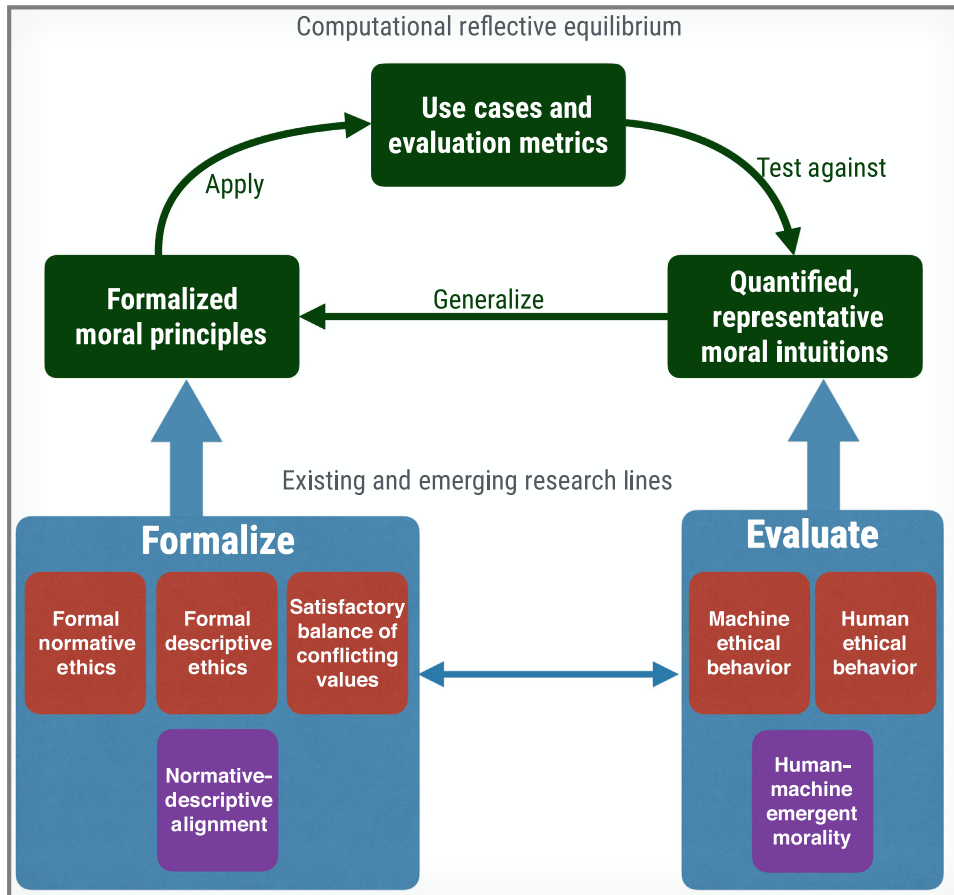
Computational reflective equilibrium

Use cases and evaluation metrics

Apply

Test against

Formalized moral principles

Generalize

Quantified, representative moral intuitions

Existing and emerging research lines

Formalize

Formal normative ethics

Formal descriptive ethics

Satisfactory balance of conflicting values

Normative-descriptive alignment

Evaluate

Machine ethical behavior

Human ethical behavior

Human-machine emergent morality